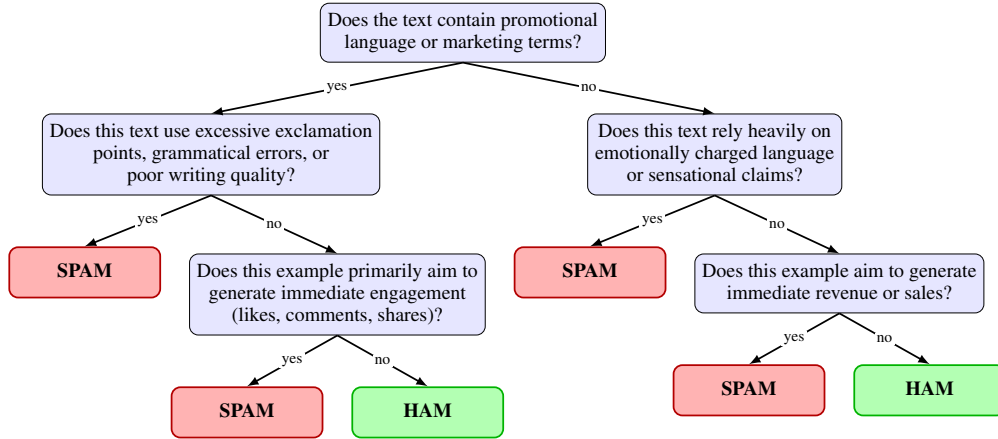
Does the text contain promotional language or marketing terms?

yes

no

Does this text use excessive exclamation points, grammatical errors, or poor writing quality?

Does this text rely heavily on emotionally charged language or sensational claims?

yes

no

SPAM

Does this example primarily aim to generate immediate engagement (likes, comments, shares)?

yes

no

SPAM

HAM

yes

no

SPAM

Does this example aim to generate immediate revenue or sales?

yes

no

SPAM

HAM